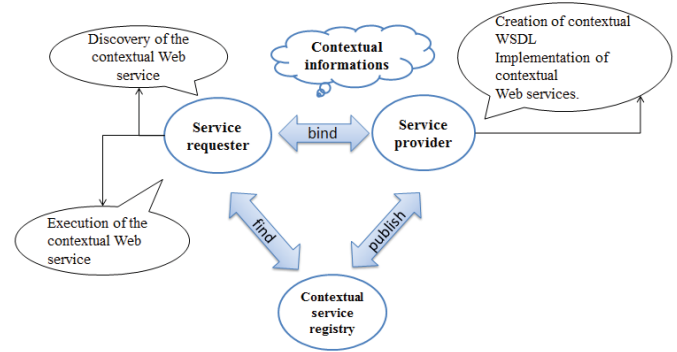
Discovery of the contextual Web service

Contextual informations

Creation of contextual WSDL
Implementation of contextual Web services.

Service requester

bind

Service provider

Execution of the contextual Web service

find

publish

Contextual service registry